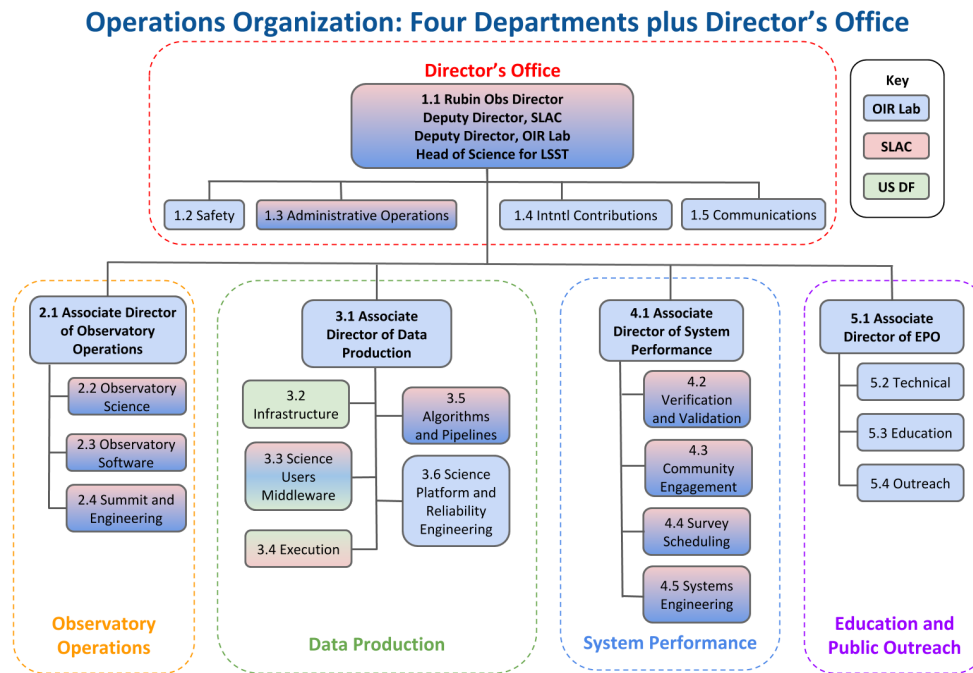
Operations Organization: Four Departments plus Director's Office

Director's Office

1.1 Rubin Obs Director
Deputy Director, SLAC
Deputy Director, OIR Lab
Head of Science for LSST

Key
OIR Lab
SLAC
US DF

1.2 Safety
1.3 Administrative Operations
1.4 Intntl Contributions
1.5 Communications

2.1 Associate Director of Observatory Operations
2.2 Observatory Science
2.3 Observatory Software
2.4 Summit and Engineering

Observatory Operations

3.1 Associate Director of Data Production
3.2 Infrastructure
3.5 Algorithms and Pipelines
3.3 Science Users Middleware
3.6 Science Platform and Reliability Engineering
3.4 Execution

Data Production

4.1 Associate Director of System Performance
4.2 Verification and Validation
4.3 Community Engagement
4.4 Survey Scheduling
4.5 Systems Engineering

System Performance

5.1 Associate Director of EPO
5.2 Technical
5.3 Education
5.4 Outreach

Education and Public Outreach